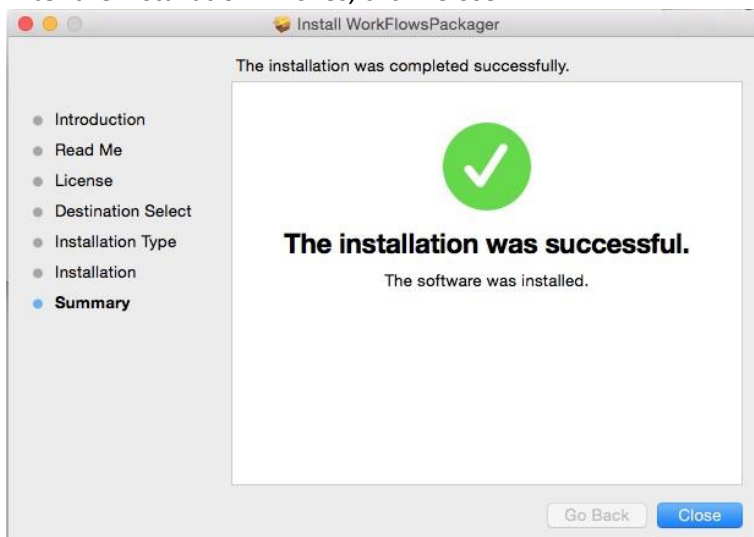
Install WorkFlowsPackager

The installation was completed successfully.

Introduction
Read Me
License
Destination Select
Installation Type
Installation
Summary

The installation was successful.

The software was installed.

Go Back
Close